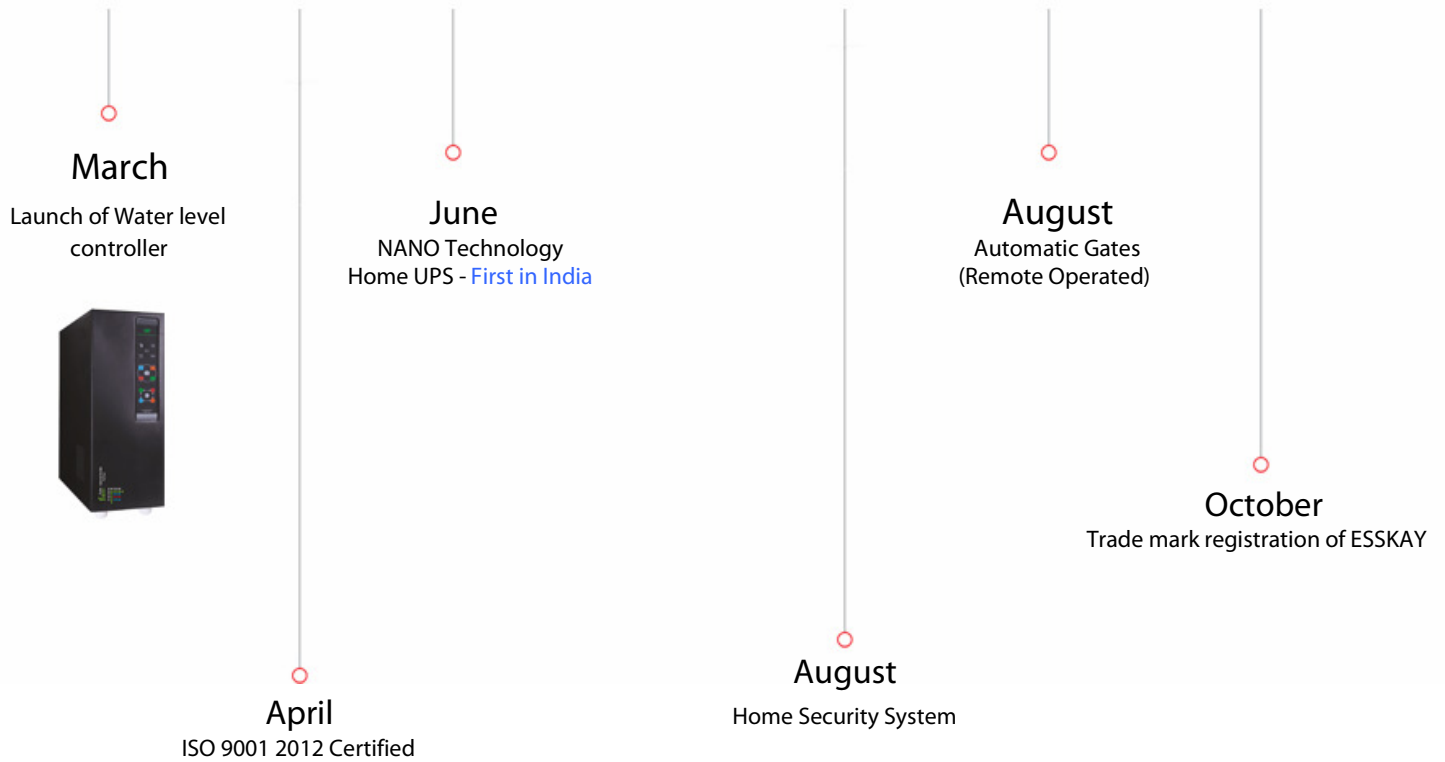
March
Launch of Water level controller

June
NANO Technology
Home UPS - First in India

August
Automatic Gates
(Remote Operated)

October
Trade mark registration of ESSKAY

August
Home Security System

April
ISO 9001 2012 Certified